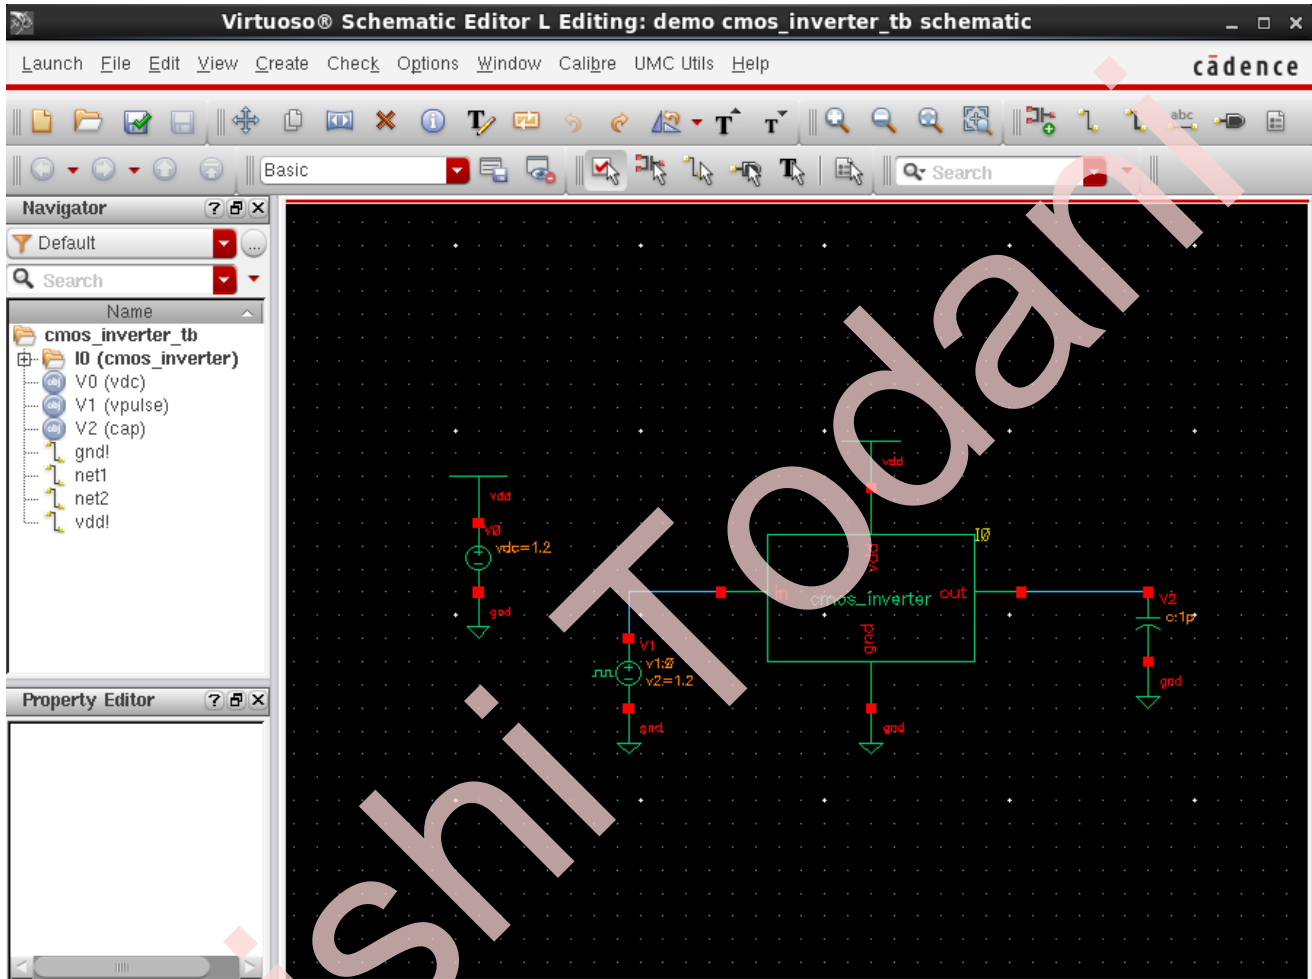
Virtuoso® Schematic Editor L Editing: demo cmos_inverter_tb schematic

Launch File Edit View Create Check Options Window Calibre UMC Utils Help

cādence

Basic

Search

Navigator

Default

Search

Name

cmos_inverter_tb
I0 (cmos_inverter)
V0 (vdc)
V1 (vpulse)
V2 (cap)
gnd!
net1
net2
vdd!

Property Editor

vdd
V0
vdc=1.2
gnd

vdd
I0
vdd
in
cmos_inverter
out
gnd
V1
v1:0
v2=1.2
gnd
gnd

V2
c:1p
gnd

shi Todani